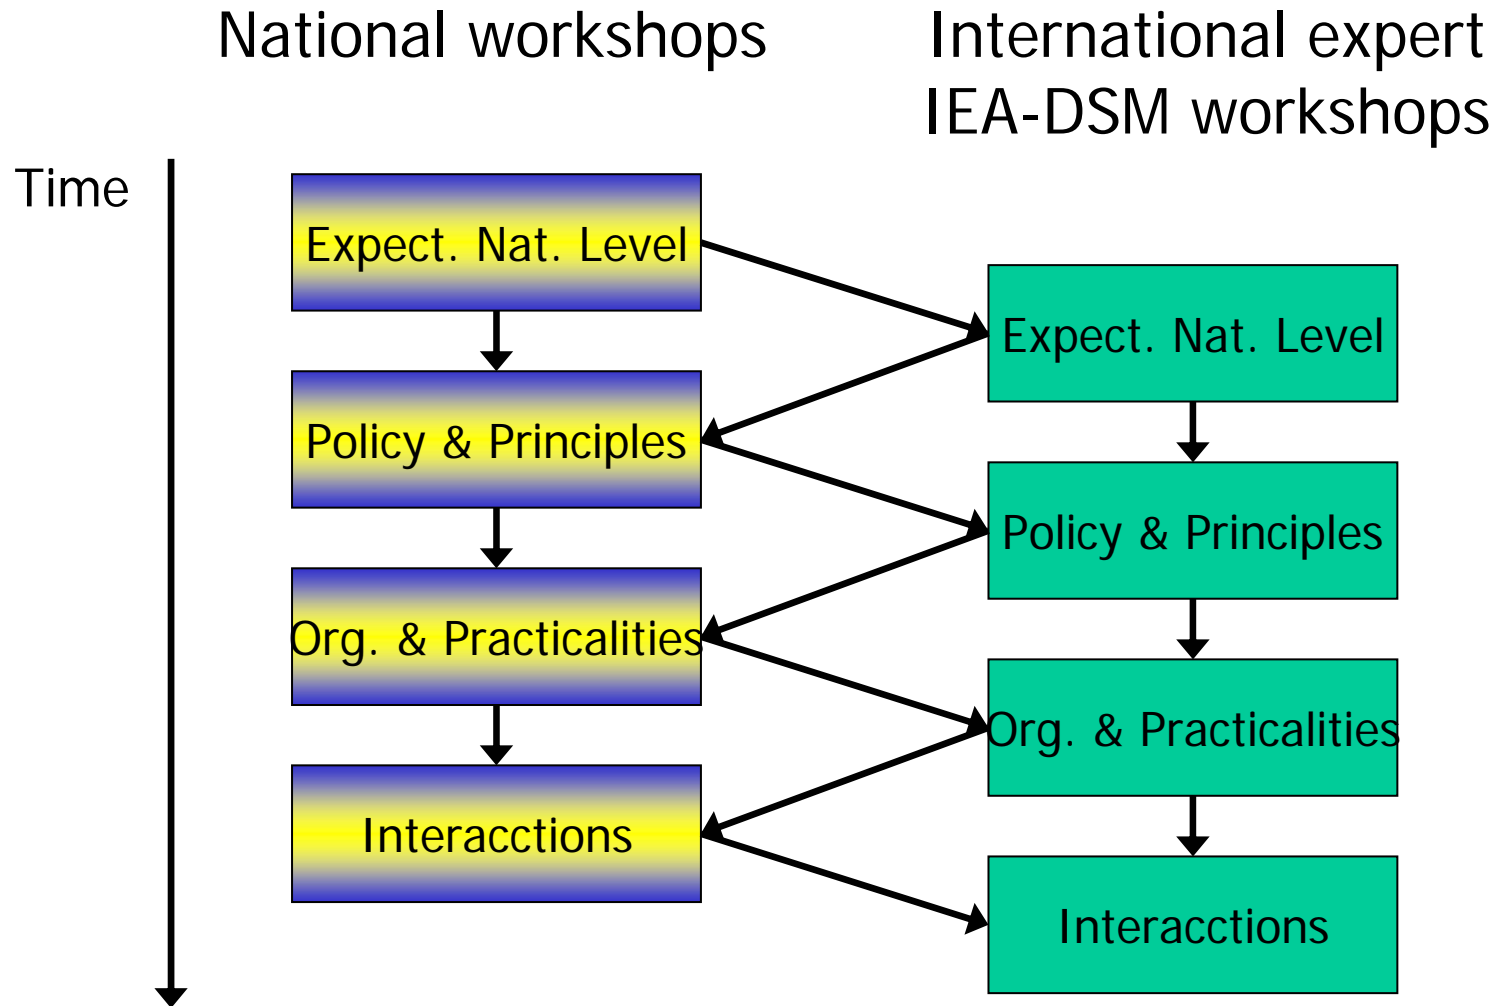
National workshops

International expert IEA-DSM workshops

Time

Expect. Nat. Level

Policy & Principles

Org. & Practicalities

Interacctions

Expect. Nat. Level

Policy & Principles

Org. & Practicalities

Interacctions